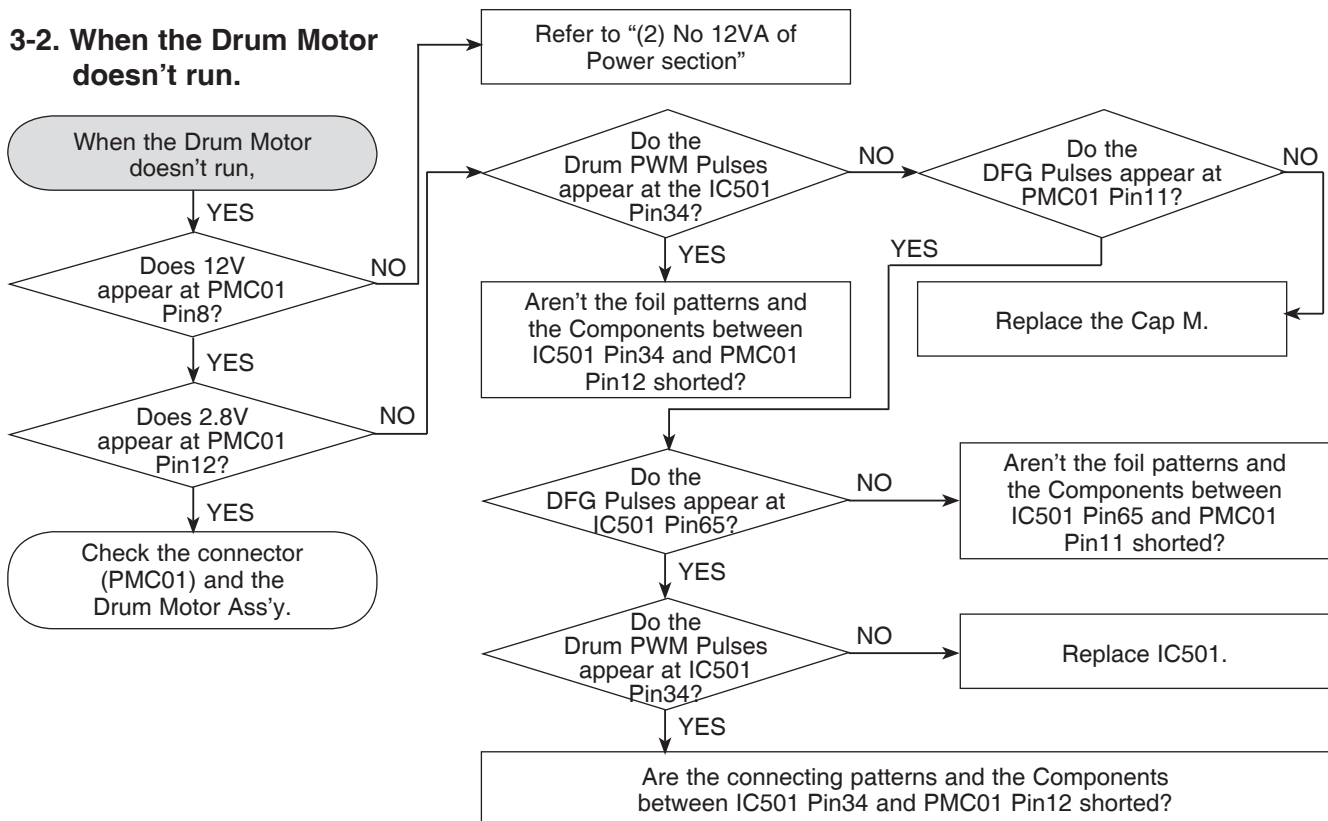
3-2. When the Drum Motor doesn't run.

When the Drum Motor doesn't run,

YES

Does 12V appear at PMC01 Pin8?

NO

Refer to "(2) No 12VA of Power section"

YES

Does 2.8V appear at PMC01 Pin12?

NO

YES

Check the connector (PMC01) and the Drum Motor Ass'y.

Do the Drum PWM Pulses appear at the IC501 Pin34?

NO

YES

Aren't the foil patterns and the Components between IC501 Pin34 and PMC01 Pin12 shorted?

Do the DFG Pulses appear at PMC01 Pin11?

NO

YES

Replace the Cap M.

Do the DFG Pulses appear at IC501 Pin65?

NO

Aren't the foil patterns and the Components between IC501 Pin65 and PMC01 Pin11 shorted?

YES

Do the Drum PWM Pulses appear at IC501 Pin34?

NO

Replace IC501.

YES

Are the connecting patterns and the Components between IC501 Pin34 and PMC01 Pin12 shorted?